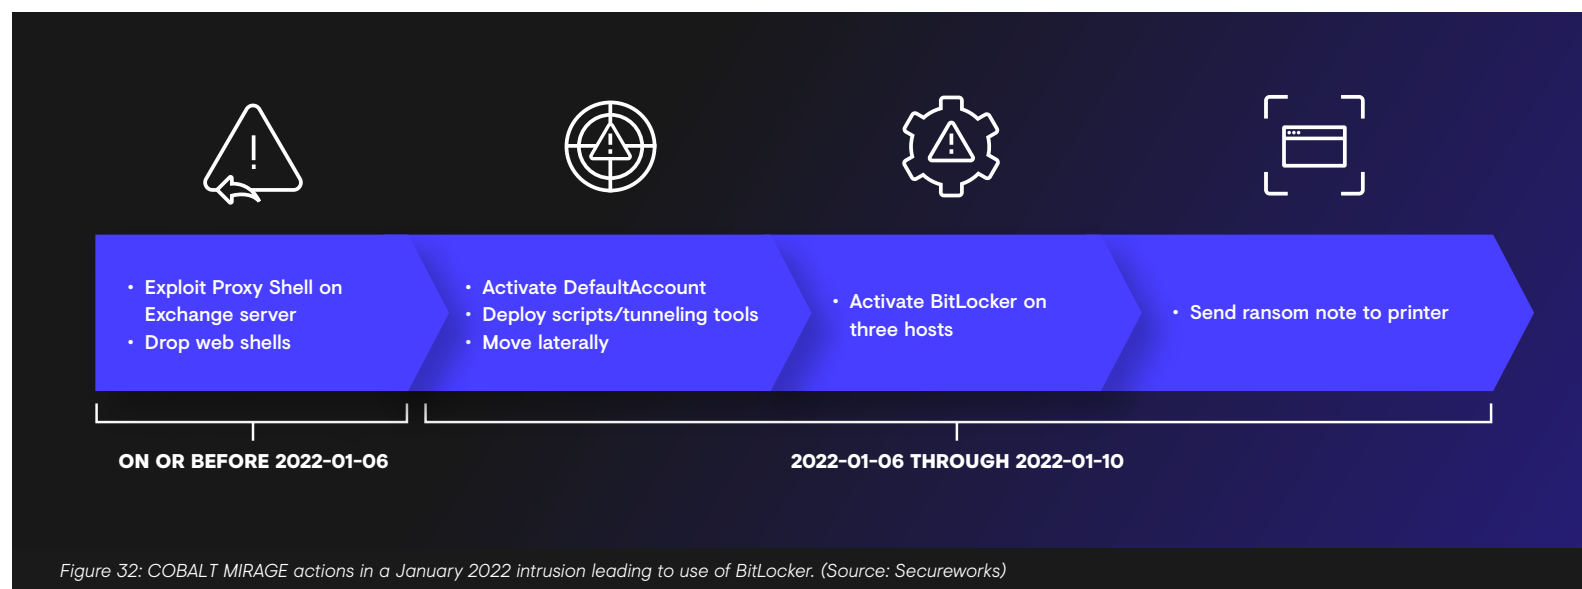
• Exploit Proxy Shell on Exchange server
• Drop web shells

• Activate DefaultAccount
• Deploy scripts/tunneling tools
• Move laterally

• Activate BitLocker on three hosts

• Send ransom note to printer

ON OR BEFORE 2022-01-06

2022-01-06 THROUGH 2022-01-10

Figure 32: COBALT MIRAGE actions in a January 2022 intrusion leading to use of BitLocker. (Source: Secureworks)